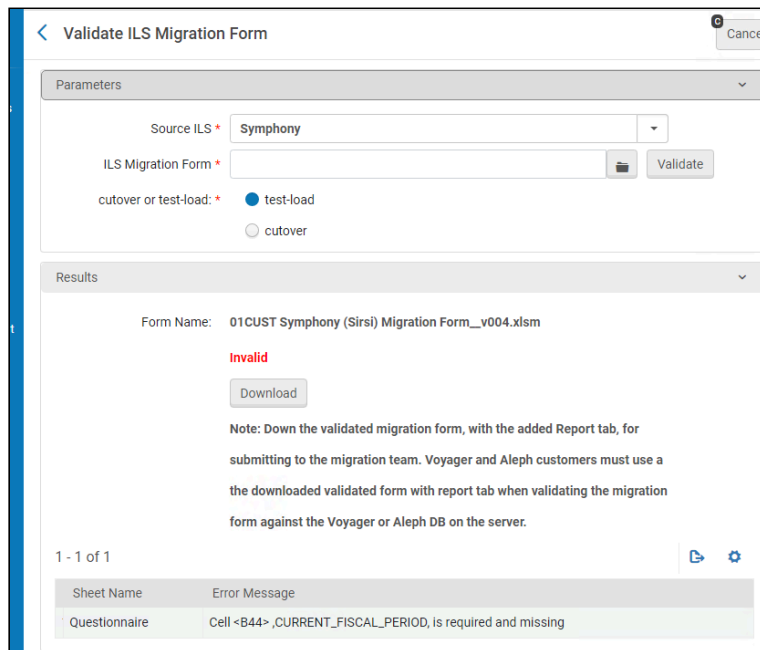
Validate ILS Migration Form

C
Cance

Parameters

Source ILS * Symphony

ILS Migration Form * Validate

cutover or test-load: * test-load

cutover

Results

Form Name: 01CUST Symphony (Sirsi) Migration Form__v004.xlsm

Invalid

Download

Note: Down the validated migration form, with the added Report tab, for submitting to the migration team. Voyager and Aleph customers must use a the downloaded validated form with report tab when validating the migration form against the Voyager or Aleph DB on the server.

1 - 1 of 1

| Sheet Name | Error Message |
|---|---|
| Questionnaire | Cell <B44> ,CURRENT_FISCAL_PERIOD, is required and missing |